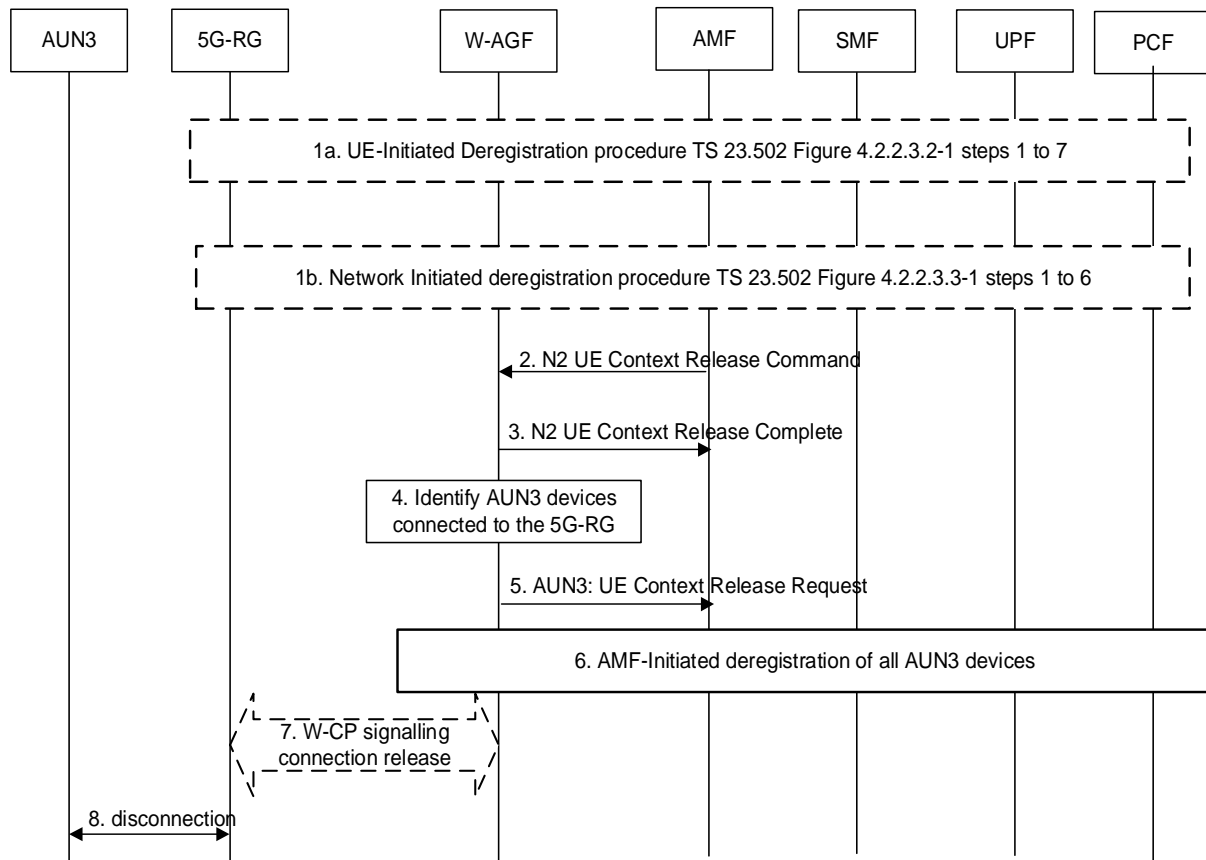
AUN3

5G-RG

W-AGF

AMF

SMF

UPF

PCF

1a. UE-Initiated Deregistration procedure TS 23.502 Figure 4.2.2.3.2-1 steps 1 to 7

1b. Network Initiated deregistration procedure TS 23.502 Figure 4.2.2.3.3-1 steps 1 to 6

2. N2 UE Context Release Command

3. N2 UE Context Release Complete

4. Identify AUN3 devices connected to the 5G-RG

5. AUN3: UE Context Release Request

6. AMF-Initiated deregistration of all AUN3 devices

7. W-CP signalling connection release

8. disconnection